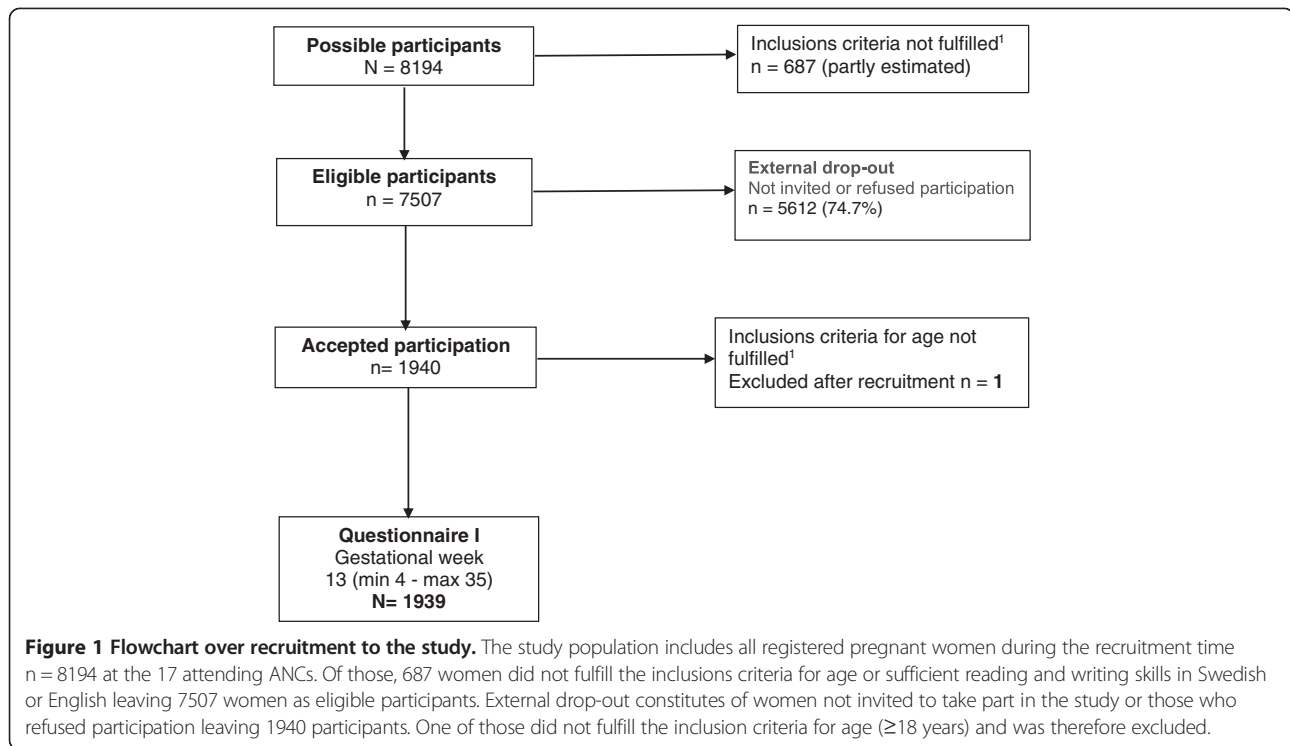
Possible participants
N = 8194

Inclusions criteria not fulfilled$^1$
n = 687 (partly estimated)

Eligible participants
n = 7507

External drop-out
Not invited or refused participation
n = 5612 (74.7%)

Accepted participation
n= 1940

Inclusions criteria for age not fulfilled$^1$
Excluded after recruitment n = 1

Questionnaire I
Gestational week
13 (min 4 - max 35)
N= 1939

Figure 1 Flowchart over recruitment to the study. The study population includes all registered pregnant women during the recruitment time n = 8194 at the 17 attending ANCs. Of those, 687 women did not fulfill the inclusions criteria for age or sufficient reading and writing skills in Swedish or English leaving 7507 women as eligible participants. External drop-out constitutes of women not invited to take part in the study or those who refused participation leaving 1940 participants. One of those did not fulfill the inclusion criteria for age (≥18 years) and was therefore excluded.